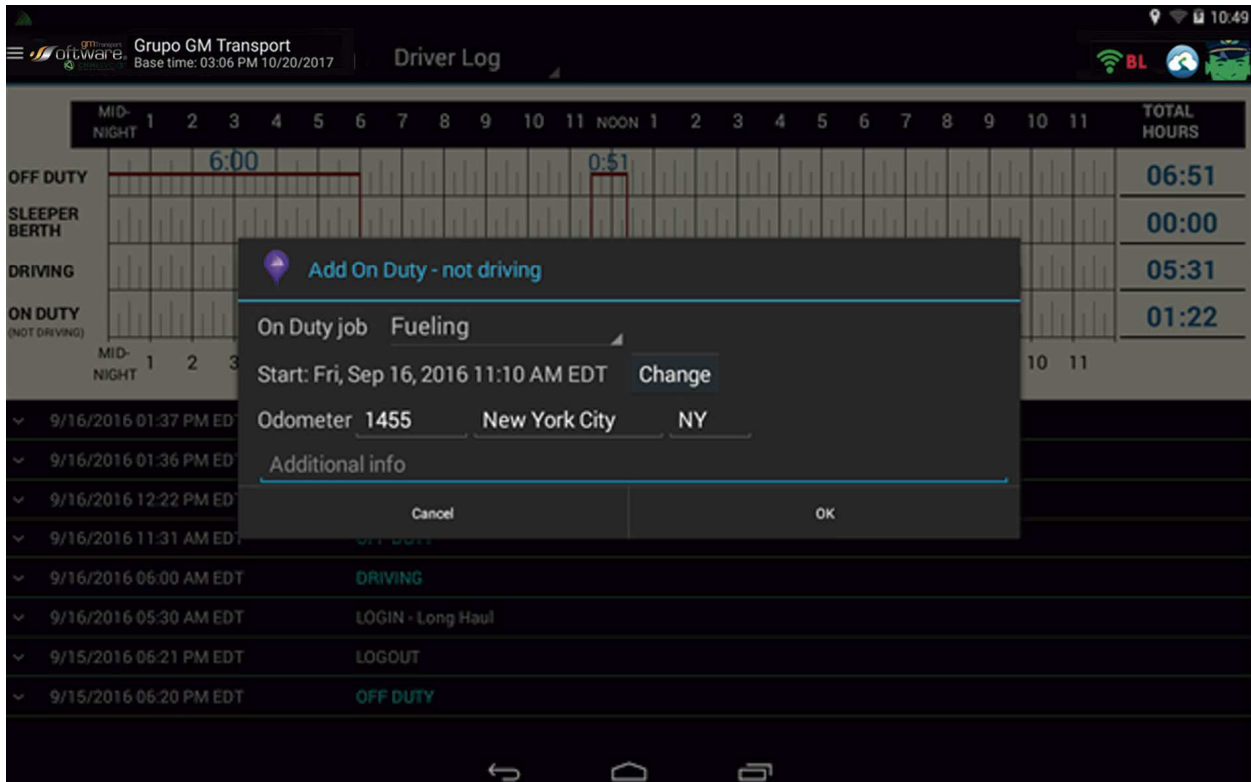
10:49

Software Grupo GM Transport
Base time: 03:06 PM 10/20/2017

Driver Log

BL

| MID-NIGHT | 1 | 2 | 3 | 4 | 5 | 6 | 7 | 8 | 9 | 10 | 11 | NOON | 1 | 2 | 3 | 4 | 5 | 6 | 7 | 8 | 9 | 10 | 11 | TOTAL HOURS |
|---|---|---|---|---|---|---|---|---|---|---|---|---|---|---|---|---|---|---|---|---|---|---|---|---|

6:00
0:51

OFF DUTY 06:51
SLEEPER BERTH 00:00
DRIVING 05:31
ON DUTY (NOT DRIVING) 01:22

MID-NIGHT 1 2 3
10 11

Add On Duty - not driving

On Duty job Fueling

Start: Fri, Sep 16, 2016 11:10 AM EDT Change

Odometer 1455 New York City NY

Additional info

Cancel OK

9/16/2016 01:37 PM EDT
9/16/2016 01:36 PM EDT
9/16/2016 12:22 PM EDT
9/16/2016 11:31 AM EDT OFF DUTY
9/16/2016 06:00 AM EDT DRIVING
9/16/2016 05:30 AM EDT LOGIN - Long Haul
9/15/2016 06:21 PM EDT LOGOUT
9/15/2016 06:20 PM EDT OFF DUTY